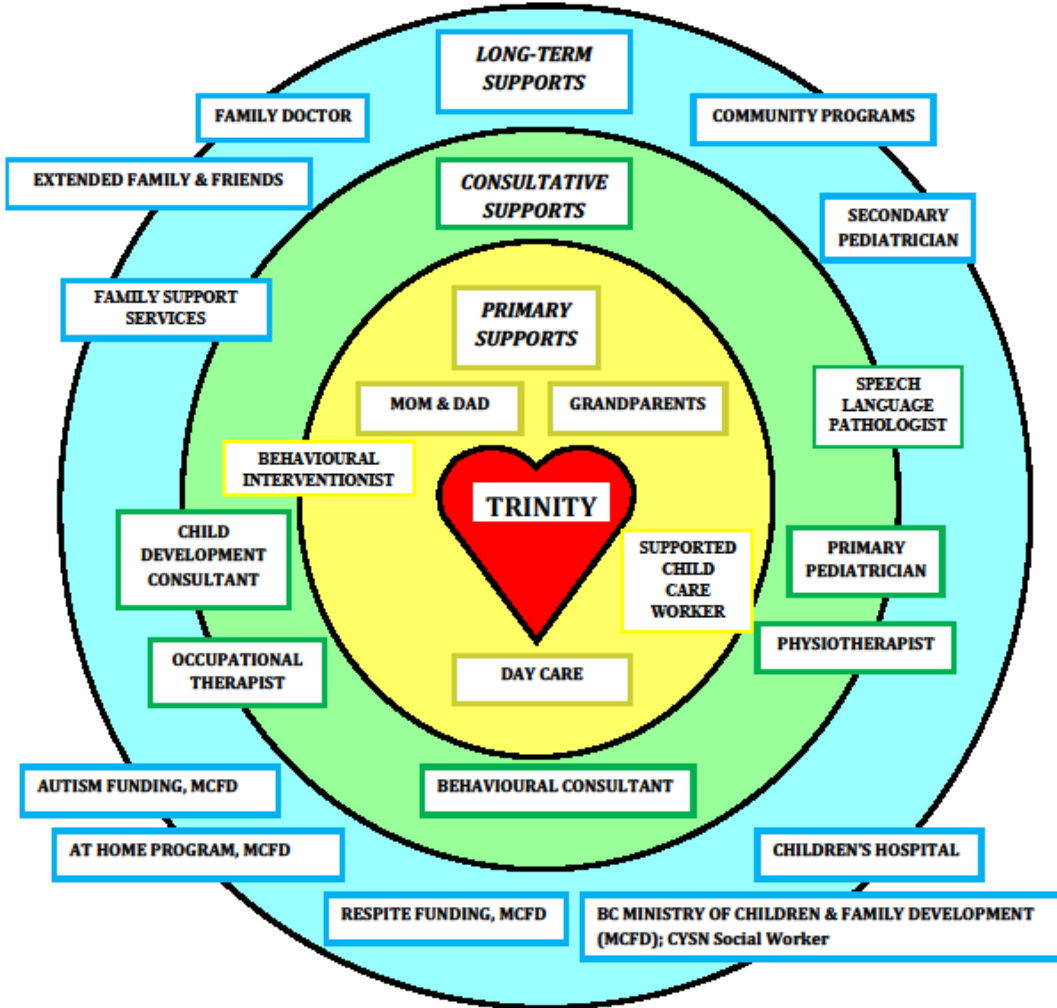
LONG-TERM SUPPORTS

FAMILY DOCTOR

COMMUNITY PROGRAMS

EXTENDED FAMILY & FRIENDS

CONSULTATIVE SUPPORTS

SECONDARY PEDIATRICIAN

FAMILY SUPPORT SERVICES

PRIMARY SUPPORTS

SPEECH LANGUAGE PATHOLOGIST

MOM & DAD

GRANDPARENTS

BEHAVIOURAL INTERVENTIONIST

TRINITY

CHILD DEVELOPMENT CONSULTANT

SUPPORTED CHILD CARE WORKER

PRIMARY PEDIATRICIAN

PHYSIOTHERAPIST

OCCUPATIONAL THERAPIST

DAY CARE

AUTISM FUNDING, MCFD

BEHAVIOURAL CONSULTANT

AT HOME PROGRAM, MCFD

CHILDREN'S HOSPITAL

RESPITE FUNDING, MCFD

BC MINISTRY OF CHILDREN & FAMILY DEVELOPMENT (MCFD); CYSN Social Worker